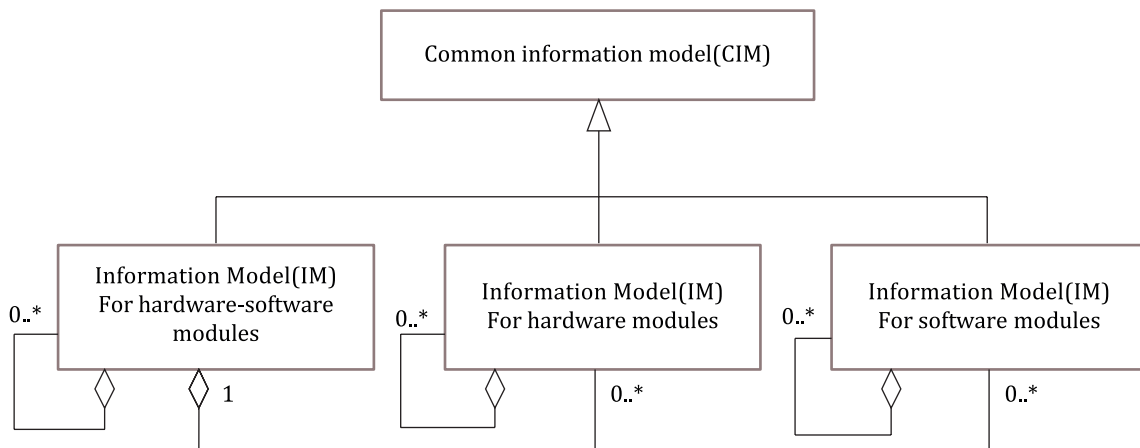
Common information model(CIM)

Information Model(IM)
For hardware-software modules

0..*

1

Information Model(IM)
For hardware modules

0..*

0..*

Information Model(IM)
For software modules

0..*

0..*